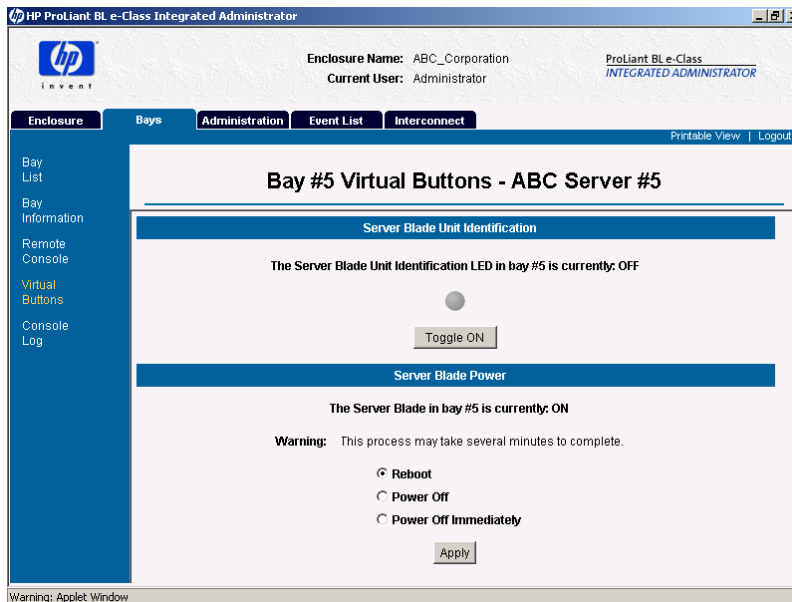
HP ProLiant BL e-Class Integrated Administrator

invent

Enclosure Name: ABC_Corporation
Current User: Administrator

ProLiant BL e-Class
INTEGRATED ADMINISTRATOR

Enclosure | Bays | Administration | Event List | Interconnect

Printable View | Logout

Bay List

Bay Information

Remote Console

Virtual Buttons

Console Log

Bay #5 Virtual Buttons - ABC Server #5

Server Blade Unit Identification

The Server Blade Unit Identification LED in bay #5 is currently: OFF

Toggle ON

Server Blade Power

The Server Blade in bay #5 is currently: ON

Warning: This process may take several minutes to complete.

Reboot

Power Off

Power Off Immediately

Apply

Warning: Applet Window